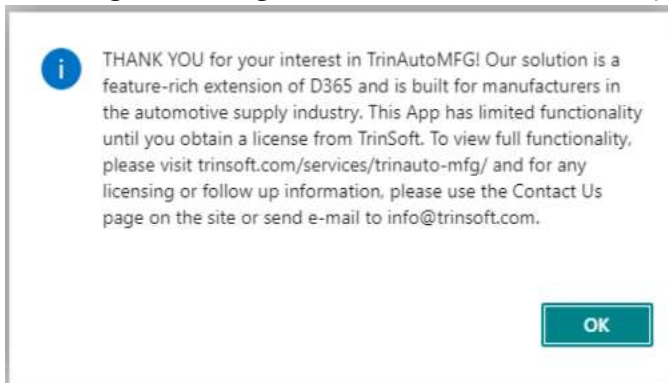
THANK YOU for your interest in TrinAutoMFG! Our solution is a feature-rich extension of D365 and is built for manufacturers in the automotive supply industry. This App has limited functionality until you obtain a license from TrinSoft. To view full functionality, please visit trinsoft.com/services/trinauto-mfg/ and for any licensing or follow up information, please use the Contact Us page on the site or send e-mail to info@trinsoft.com.

OK